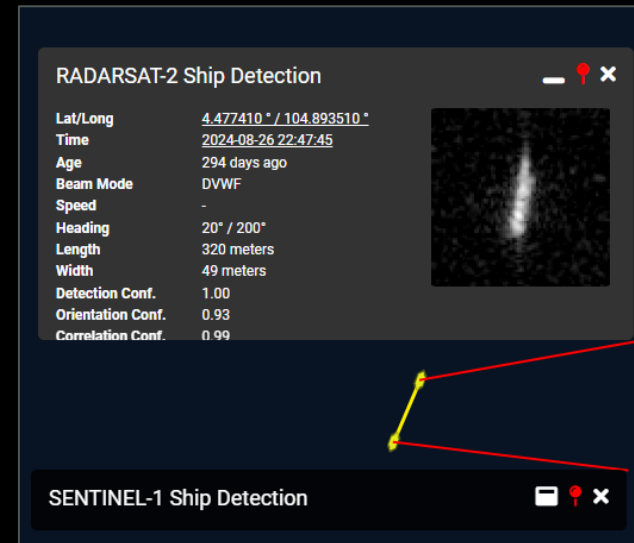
RADARSAT-2 Ship Detection

| | |
|---|---|
| Lat/Long | 4.477410 ° / 104.893510 ° |
| Time | 2024-08-26 22:47:45 |
| Age | 294 days ago |
| Beam Mode | DVWF |
| Speed | - |
| Heading | 20° / 200° |
| Length | 320 meters |
| Width | 49 meters |
| Detection Conf. | 1.00 |
| Orientation Conf. | 0.93 |
| Correlation Conf. | 0.99 |

SENTINEL-1 Ship Detection